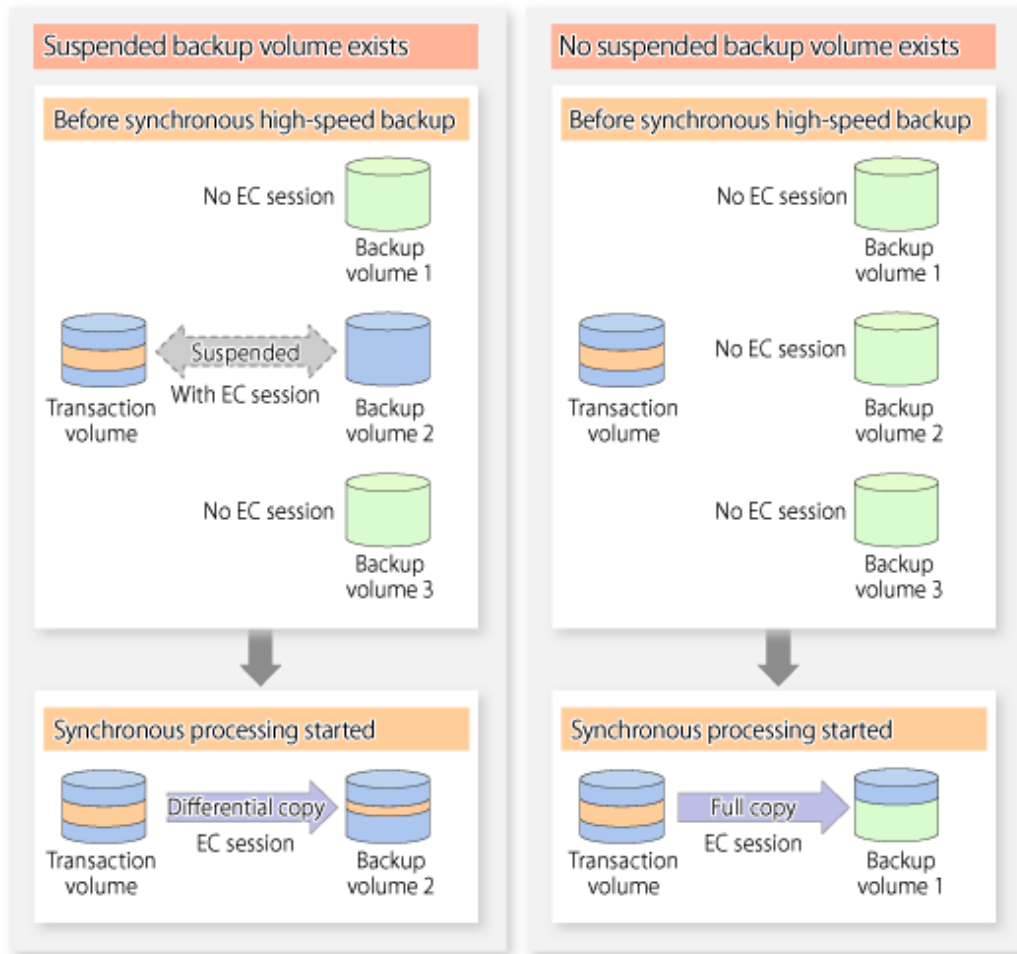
Suspended backup volume exists

Before synchronous high-speed backup

No EC session

Backup volume 1

Suspended

With EC session

Transaction volume

Backup volume 2

No EC session

Backup volume 3

Synchronous processing started

Differential copy

EC session

Transaction volume

Backup volume 2

No suspended backup volume exists

Before synchronous high-speed backup

No EC session

Backup volume 1

No EC session

Transaction volume

Backup volume 2

No EC session

Backup volume 3

Synchronous processing started

Full copy

EC session

Transaction volume

Backup volume 1